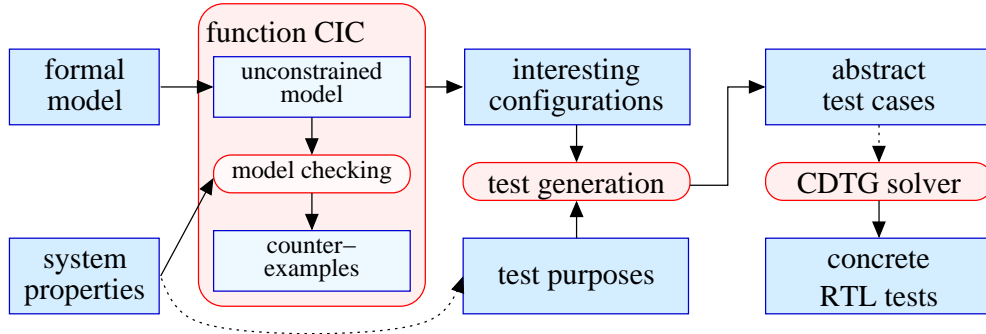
formal model

function CIC

unconstrained model

model checking

counter–examples

system properties

interesting configurations

test generation

test purposes

abstract test cases

CDTG solver

concrete RTL tests